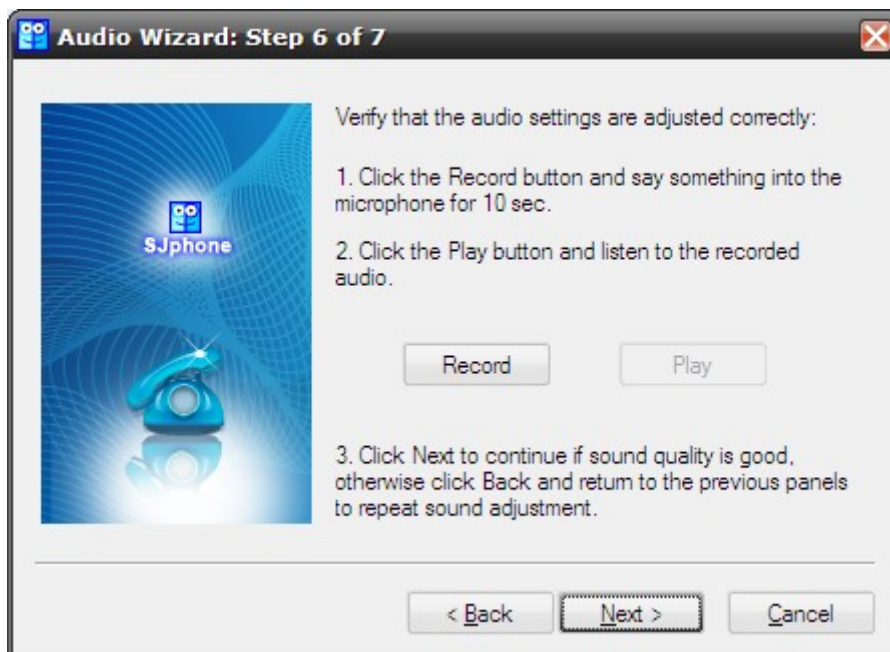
Audio Wizard: Step 6 of 7

SJphone

Verify that the audio settings are adjusted correctly:

1. Click the Record button and say something into the microphone for 10 sec.

2. Click the Play button and listen to the recorded audio.

Record

Play

3. Click Next to continue if sound quality is good, otherwise click Back and return to the previous panels to repeat sound adjustment.

< Back

Next >

Cancel